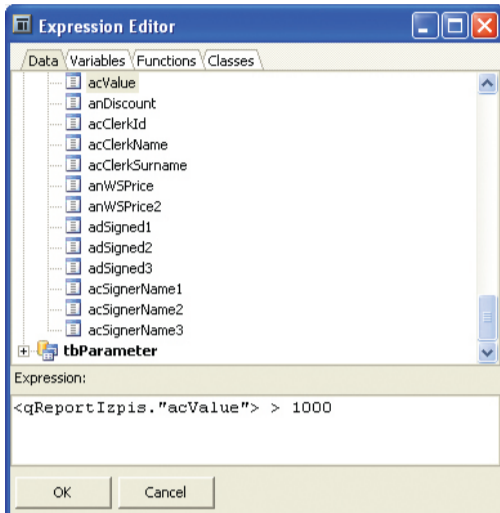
Expression Editor

Data Variables Functions Classes

acValue
anDiscount
acClerkId
acClerkName
acClerkSurname
anWSPrice
anWSPrice2
adSigned1
adSigned2
adSigned3
acSignerName1
acSignerName2
acSignerName3
tbParameter

Expression:

<qReportIzpis."acValue"> > 1000

OK Cancel